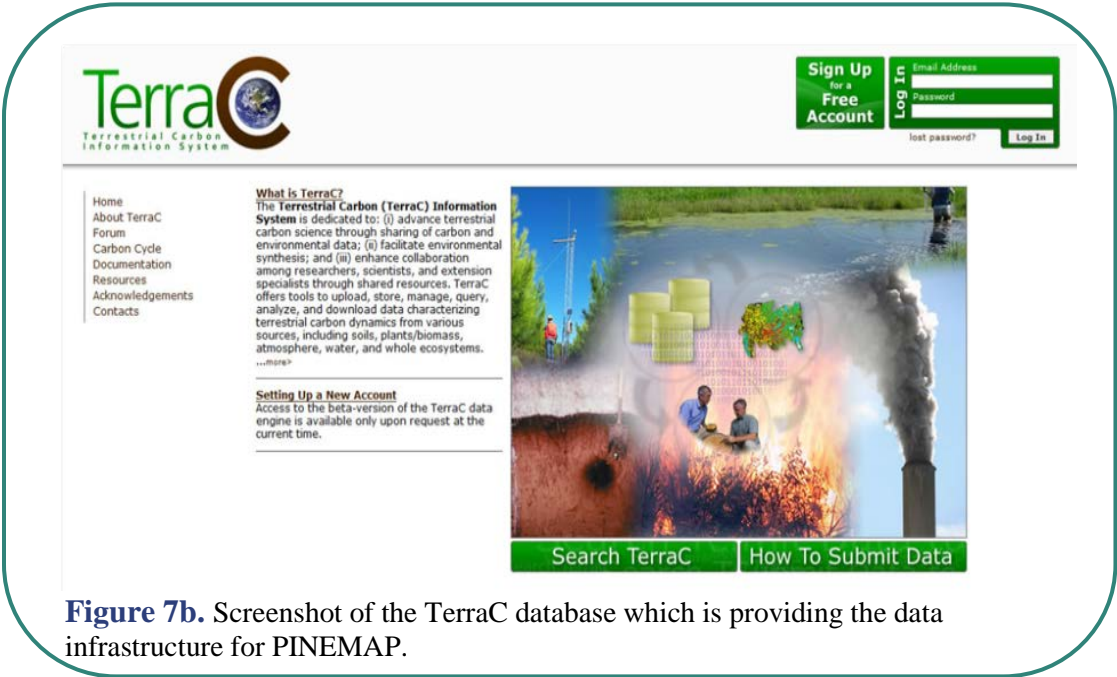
TerraC
Terrestrial Carbon Information System

Sign Up for a Free Account

Log In
Email Address
Password
lost password?
Log In

Home
About TerraC
Forum
Carbon Cycle
Documentation
Resources
Acknowledgements
Contacts

What is TerraC?
The Terrestrial Carbon (TerraC) Information System is dedicated to: (i) advance terrestrial carbon science through sharing of carbon and environmental data; (ii) facilitate environmental synthesis; and (iii) enhance collaboration among researchers, scientists, and extension specialists through shared resources. TerraC offers tools to upload, store, manage, query, analyze, and download data characterizing terrestrial carbon dynamics from various sources, including soils, plants/biomass, atmosphere, water, and whole ecosystems. ...more>

Setting Up a New Account
Access to the beta-version of the TerraC data engine is available only upon request at the current time.

Search TerraC
How To Submit Data

Figure 7b. Screenshot of the TerraC database which is providing the data infrastructure for PINEMAP.